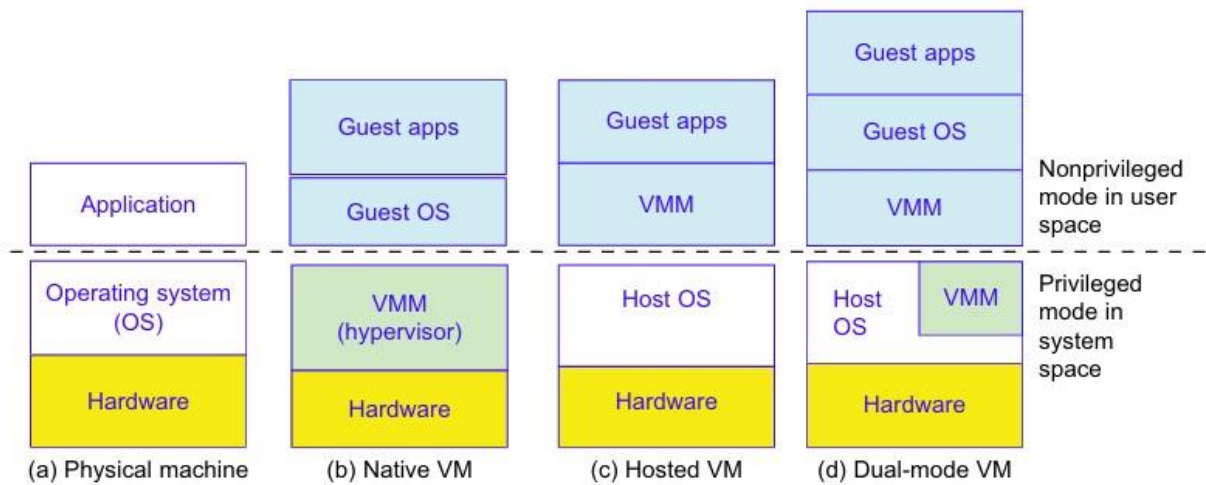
Guest apps

Guest apps

Guest apps

Guest OS

Nonprivileged mode in user space

Application

Guest OS

VMM

VMM

Privileged mode in system space

Operating system (OS)

VMM (hypervisor)

Host OS

Host OS

VMM

Hardware

Hardware

Hardware

Hardware

(a) Physical machine

(b) Native VM

(c) Hosted VM

(d) Dual-mode VM